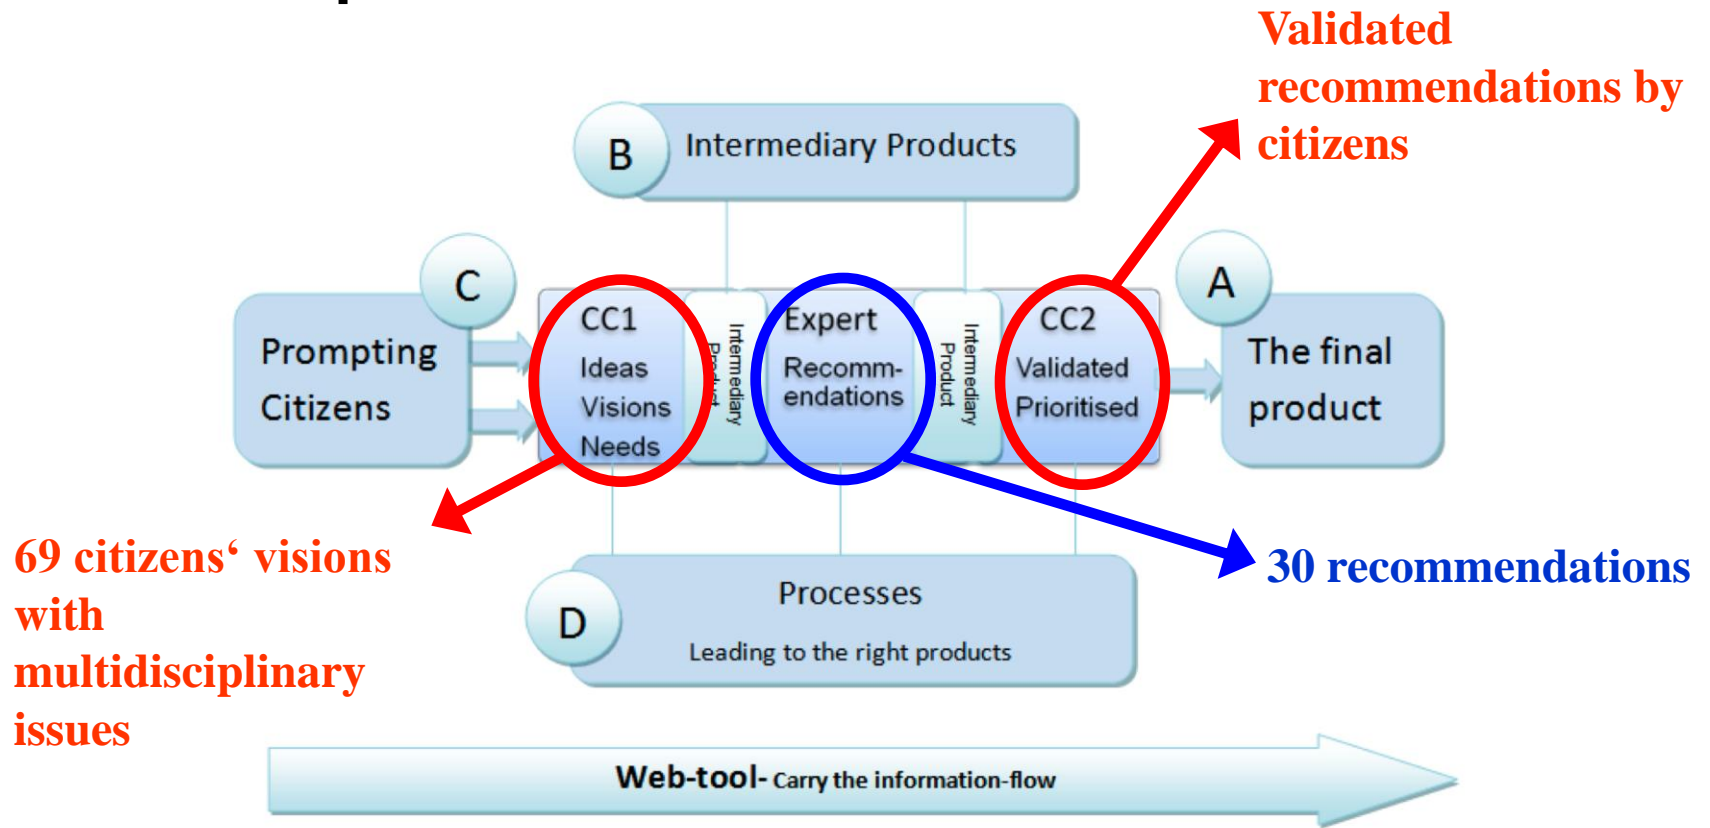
Validated recommendations by citizens

B Intermediary Products

C

Prompting Citizens

CC1
Ideas
Visions
Needs

Intermediary Product

Expert
Recomm-endations

Intermediary Product

CC2
Validated
Prioritised

A

The final product

69 citizens‘ visions with multidisciplinary issues

30 recommendations

D

Processes

Leading to the right products

Web-tool- Carry the information-flow